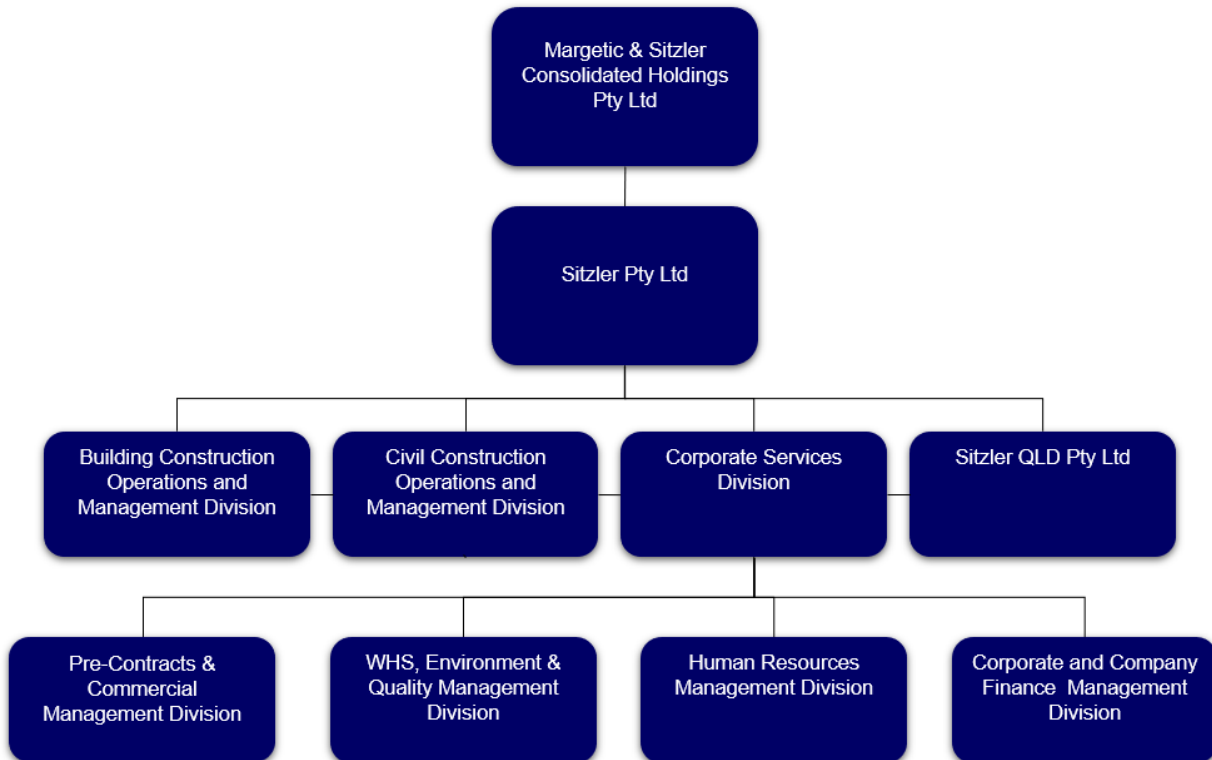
Margetic & Sitzler Consolidated Holdings Pty Ltd

Sitzler Pty Ltd

Building Construction Operations and Management Division

Civil Construction Operations and Management Division

Corporate Services Division

Sitzler QLD Pty Ltd

Pre-Contracts & Commercial Management Division

WHS, Environment & Quality Management Division

Human Resources Management Division

Corporate and Company Finance Management Division